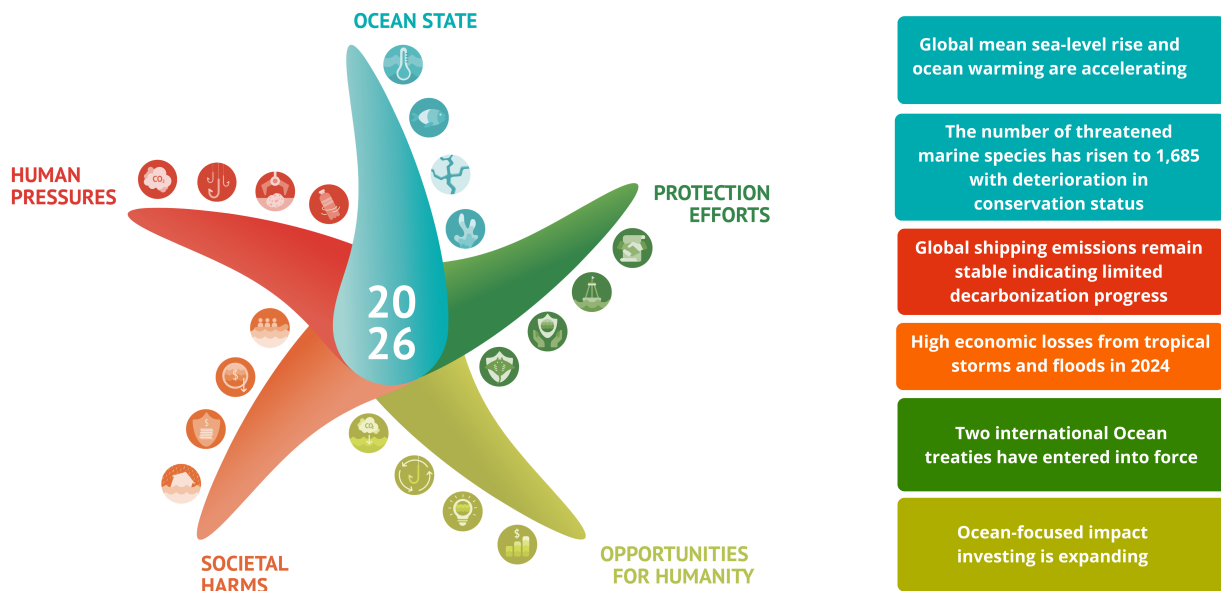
OCEAN STATE

HUMAN PRESSURES

PROTECTION EFFORTS

$CO_2$

20
26

$CO_2$

SOCIETAL HARMS

OPPORTUNITIES FOR HUMANITY

Global mean sea-level rise and ocean warming are accelerating

The number of threatened marine species has risen to 1,685 with deterioration in conservation status

Global shipping emissions remain stable indicating limited decarbonization progress

High economic losses from tropical storms and floods in 2024

Two international Ocean treaties have entered into force

Ocean-focused impact investing is expanding